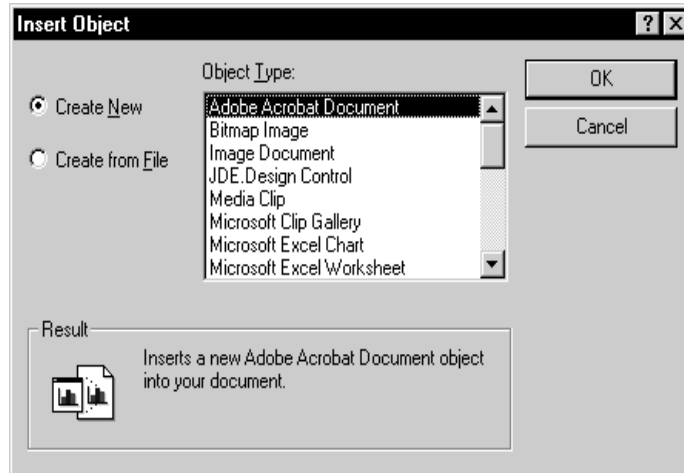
Insert Object

? X

Object Type:

OK

Cancel

Create New

Create from File

Adobe Acrobat Document
Bitmap Image
Image Document
JDE.Design Control
Media Clip
Microsoft Clip Gallery
Microsoft Excel Chart
Microsoft Excel Worksheet

Result

Inserts a new Adobe Acrobat Document object into your document.